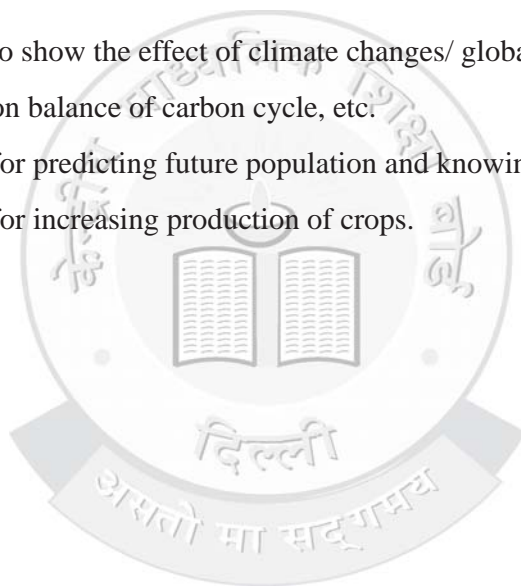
o show the effect of climate changes/ globa

on balance of carbon cycle, etc.

or predicting future population and knowin

or increasing production of crops.

केन्द्रीय माध्यमिक शिक्षा बोर्ड

दिल्ली

असतो मा सद्गमय